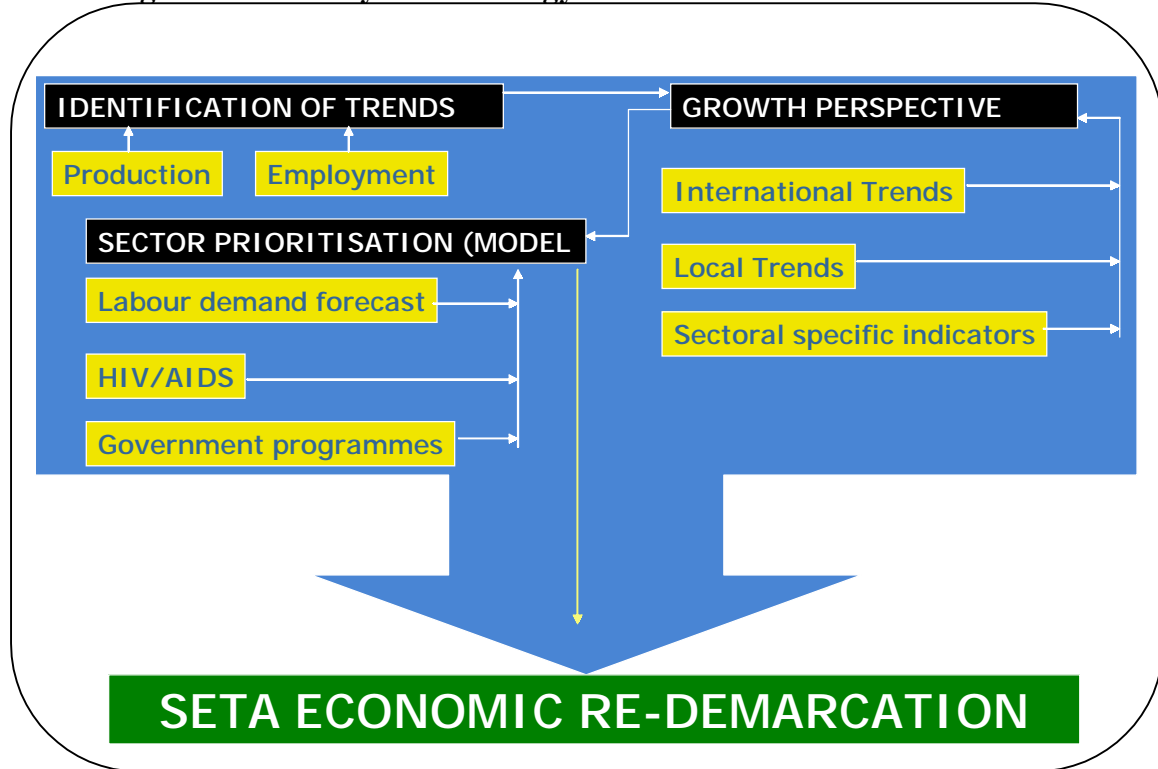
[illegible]

IDENTIFICATION OF TRENDS

Production

Employment

GROWTH PERSPECTIVE

International Trends

SECTOR PRIORITISATION (MODEL

Local Trends

Labour demand forecast

Sectoral specific indicators

HIV/AIDS

Government programmes

SETA ECONOMIC RE-DEMARCATION